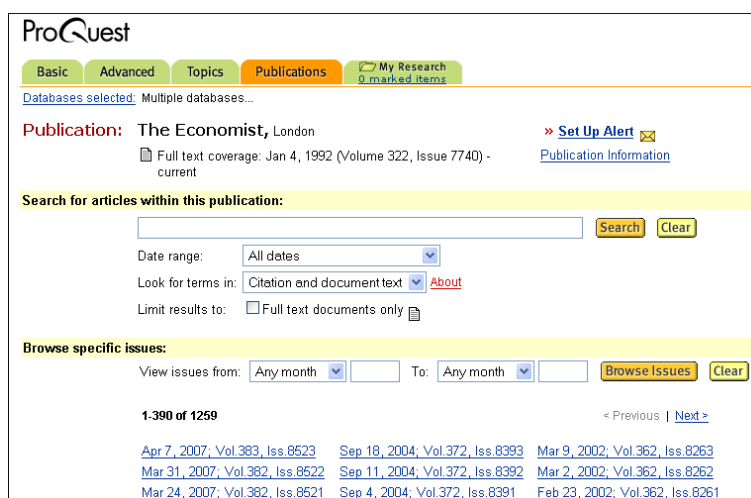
ProQuest

Basic | Advanced | Topics | Publications | My Research 0 marked items

Databases selected: Multiple databases...

Publication: The Economist, London

Full text coverage: Jan 4, 1992 (Volume 322, Issue 7740) - current

» Set Up Alert

Publication Information

Search for articles within this publication:

Search Clear

Date range: All dates

Look for terms in: Citation and document text About

Limit results to: Full text documents only

Browse specific issues:

View issues from: Any month To: Any month Browse Issues Clear

1-390 of 1259

< Previous | Next >

Apr 7, 2007; Vol.383, Iss.8523
Mar 31, 2007; Vol.382, Iss.8522
Mar 24, 2007; Vol.382, Iss.8521

Sep 18, 2004; Vol.372, Iss.8393
Sep 11, 2004; Vol.372, Iss.8392
Sep 4, 2004; Vol.372, Iss.8391

Mar 9, 2002; Vol.362, Iss.8263
Mar 2, 2002; Vol.362, Iss.8262
Feb 23, 2002; Vol.362, Iss.8261